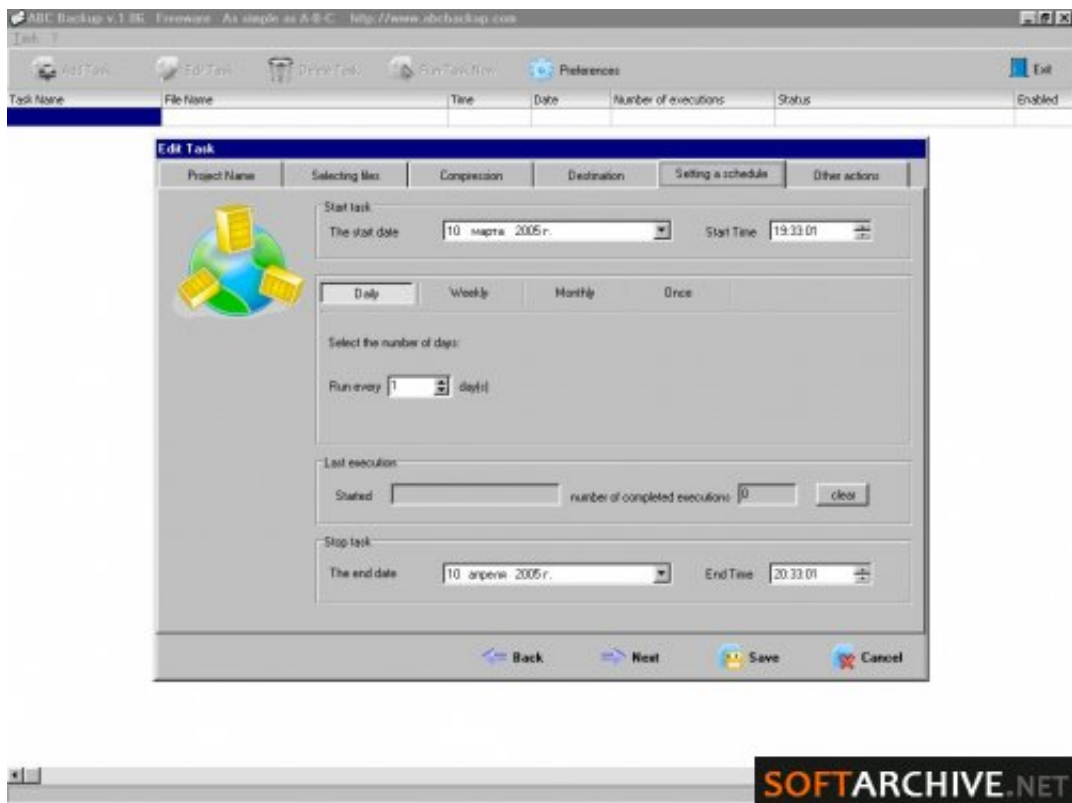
ABC Backup v.1.86 Freeware As simple as A-B-C http://www.abcbackup.com
Task ?

Add Task | Edit Task | Delete Task | Run Task Now | Preferences | Exit

| Task Name | File Name | Time | Date | Number of executions | Status | Enabled |
|---|---|---|---|---|---|---|

Edit Task

Project Name | Selecting files | Compression | Destination | Setting a schedule | Other actions

Start task
The start date 10 марта 2005 г. Start Time 19:33:01

Daily | Weekly | Monthly | Once

Select the number of days:

Run every 1 day(s)

Last execution
Started number of completed executions 0 clear

Stop task
The end date 10 апреля 2005 г. End Time 20:33:01

Back Next Save Cancel

SOFTARCHIVE.NET